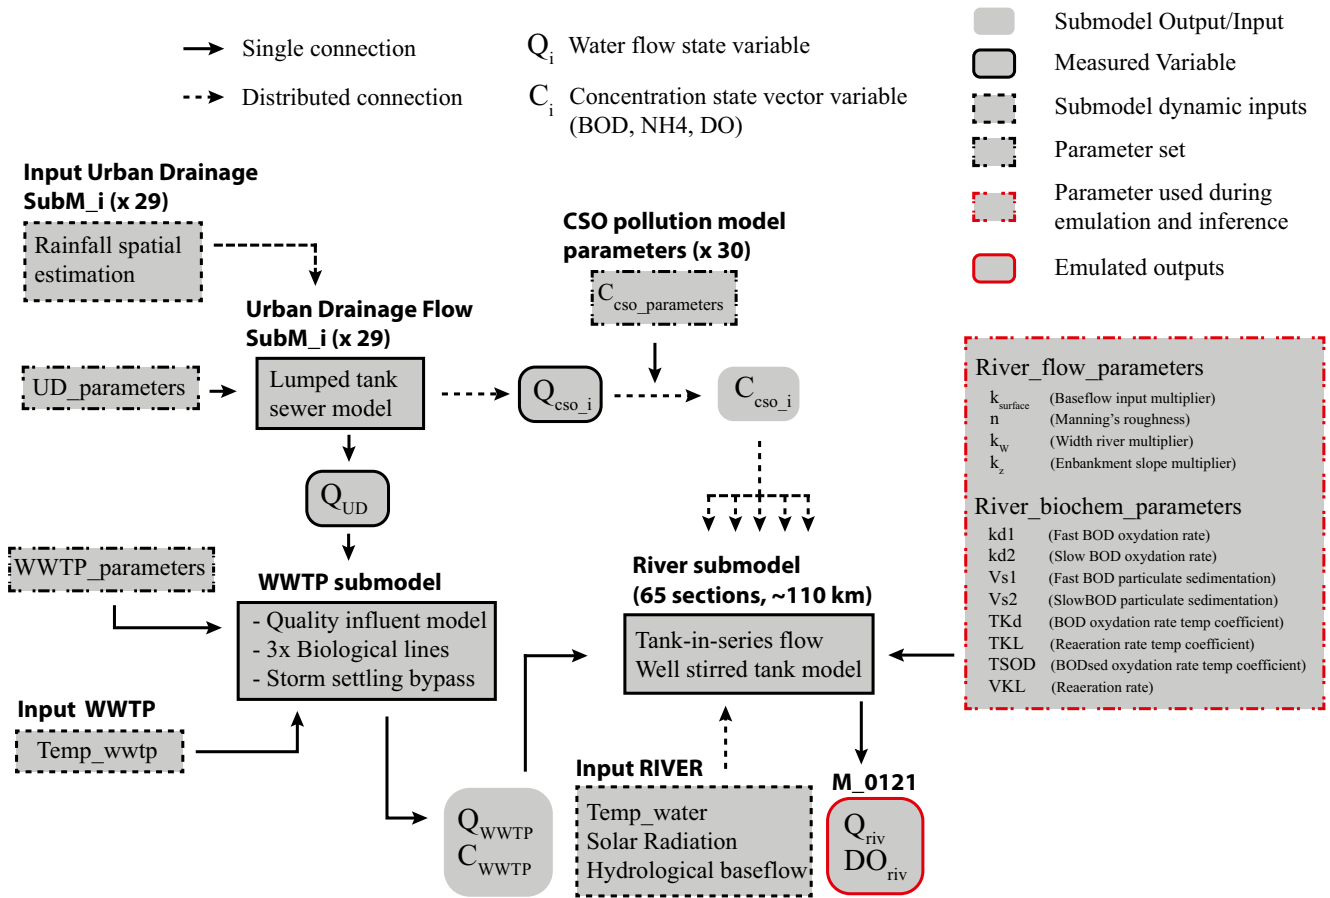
Single connection

Distributed connection

$Q_i$ Water flow state variable

$C_i$ Concentration state vector variable (BOD, NH4, DO)

Submodel Output/Input

Measured Variable

Submodel dynamic inputs

Parameter set

Parameter used during emulation and inference

Emulated outputs

Input Urban Drainage SubM_i (x 29)

Rainfall spatial estimation

Urban Drainage Flow SubM_i (x 29)

UD_parameters

Lumped tank sewer model

$Q_{cso\_i}$

CSO pollution model parameters (x 30)

$C_{cso\_parameters}$

$C_{cso\_i}$

$Q_{UD}$

WWTP_parameters

WWTP submodel

- Quality influent model
- 3x Biological lines
- Storm settling bypass

Input WWTP

Temp_wwtp

$Q_{WWTP}$
$C_{WWTP}$

River submodel (65 sections, ~110 km)

Tank-in-series flow
Well stirred tank model

Input RIVER

Temp_water
Solar Radiation
Hydrological baseflow

M_0121

$Q_{riv}$
$DO_{riv}$

River_flow_parameters

$k_{surface}$ (Baseflow input multiplier)
n (Manning's roughness)
$k_w$ (Width river multiplier)
$k_z$ (Enbankment slope multiplier)

River_biochem_parameters

kd1 (Fast BOD oxydation rate)
kd2 (Slow BOD oxydation rate)
Vs1 (Fast BOD particulate sedimentation)
Vs2 (SlowBOD particulate sedimentation)
TKd (BOD oxydation rate temp coefficient)
TKL (Reaeration rate temp coefficient)
TSOD (BODsed oxydation rate temp coefficient)
VKL (Reaeration rate)